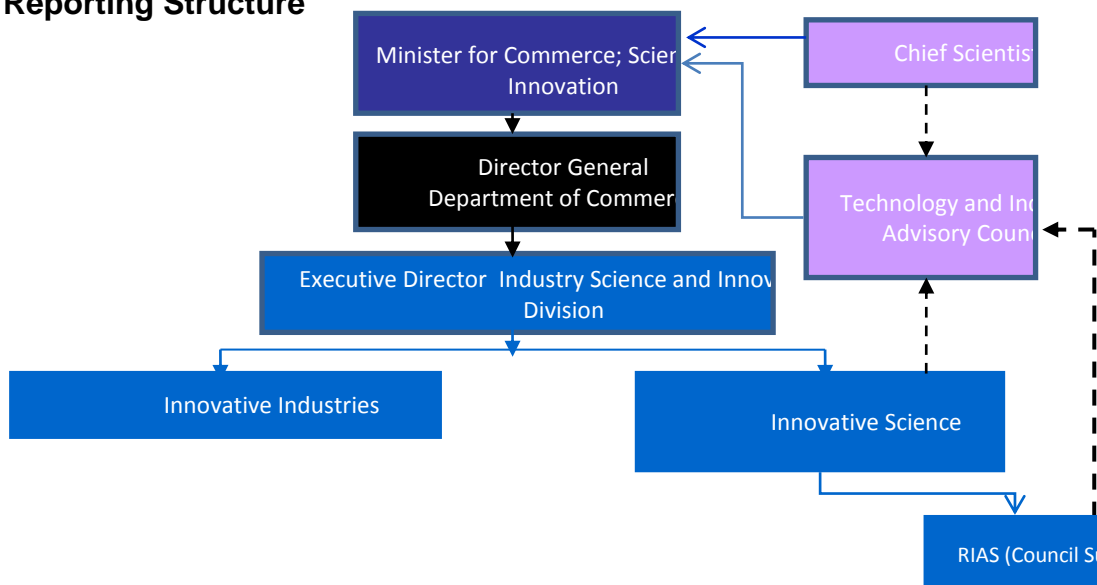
Reporting Structure

Minister for Commerce; Scier Innovation

Director General Department of Commer

Executive Director Industry Science and Innov Division

Innovative Industries

Innovative Science

Chief Scientis

Technology and In Advisory Coun

RIAS (Council S